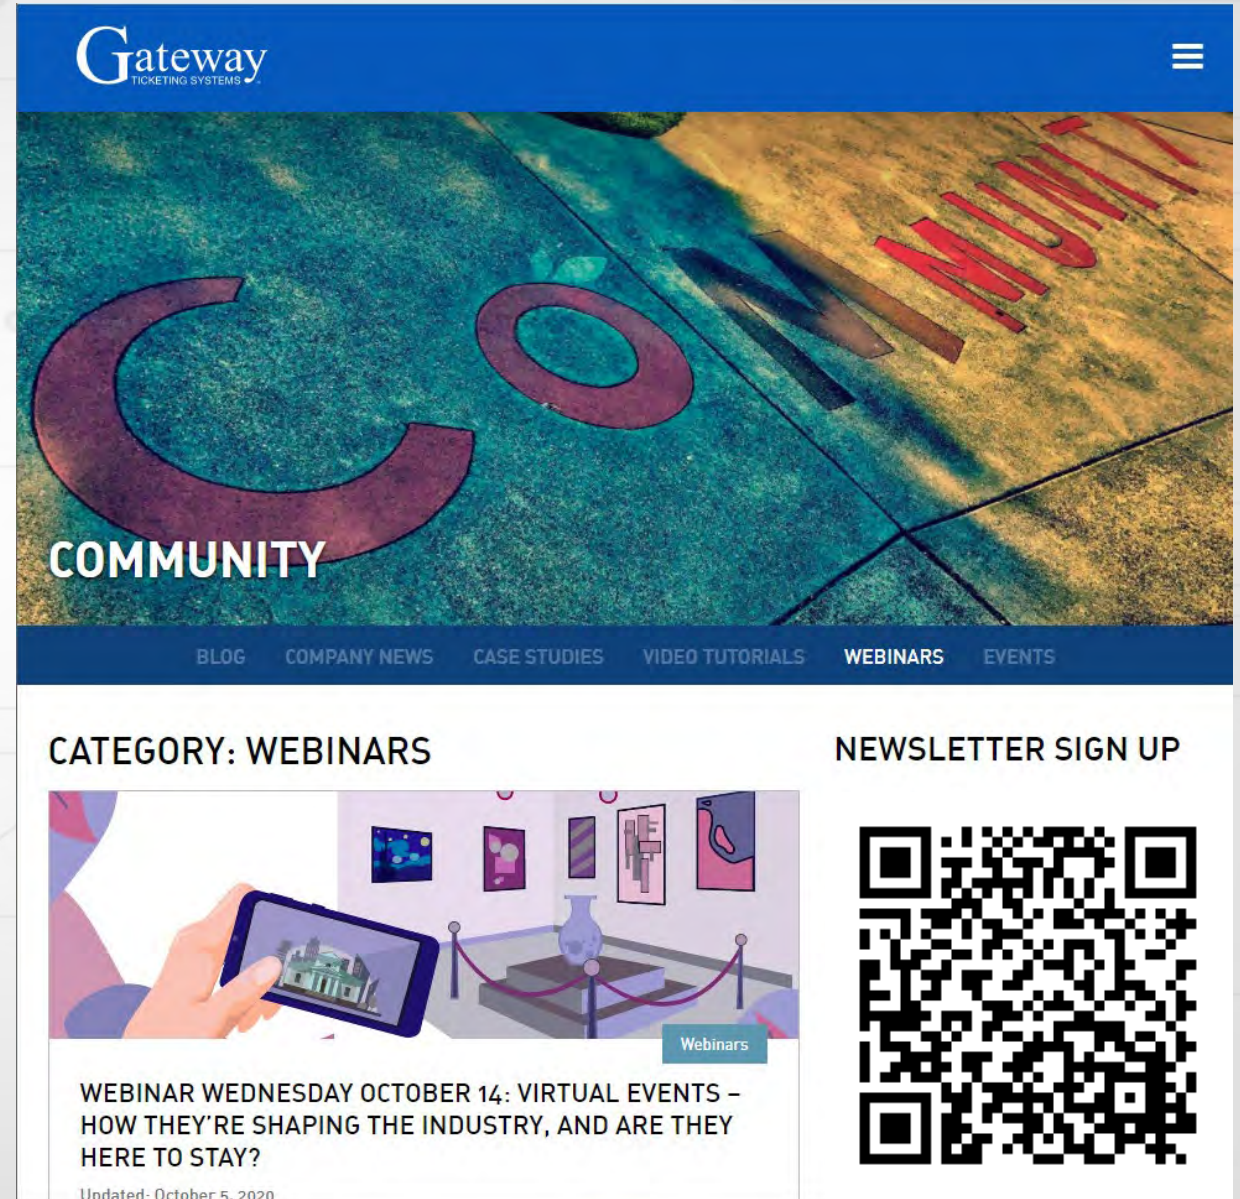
Gateway
TICKETING SYSTEMS

COMMUNITY

COMMUNITY

BLOG COMPANY NEWS CASE STUDIES VIDEO TUTORIALS WEBINARS EVENTS

CATEGORY: WEBINARS

NEWSLETTER SIGN UP

Webinars

WEBINAR WEDNESDAY OCTOBER 14: VIRTUAL EVENTS – HOW THEY'RE SHAPING THE INDUSTRY, AND ARE THEY HERE TO STAY?

Updated: October 5, 2020